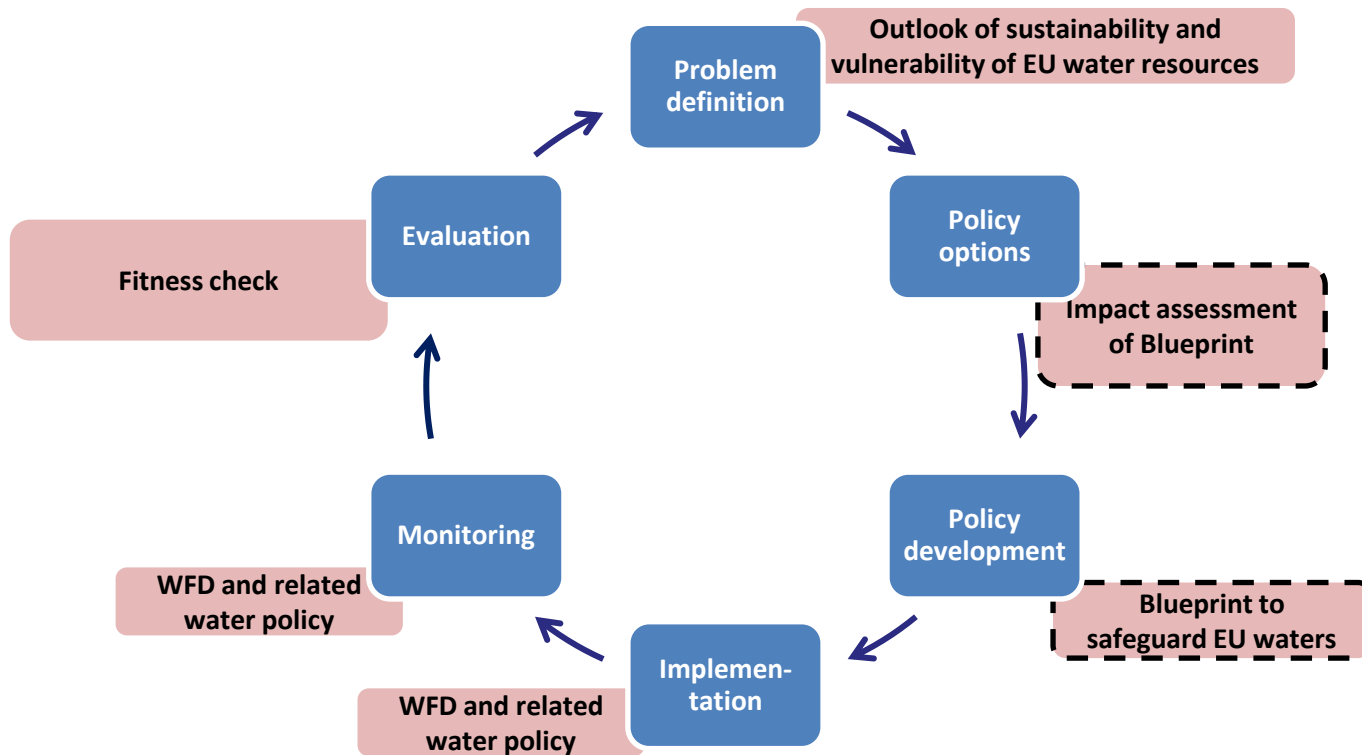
Problem definition

Outlook of sustainability and vulnerability of EU water resources

Policy options

Impact assessment of Blueprint

Policy development

Blueprint to safeguard EU waters

Implementation

WFD and related water policy

Monitoring

WFD and related water policy

Evaluation

Fitness check